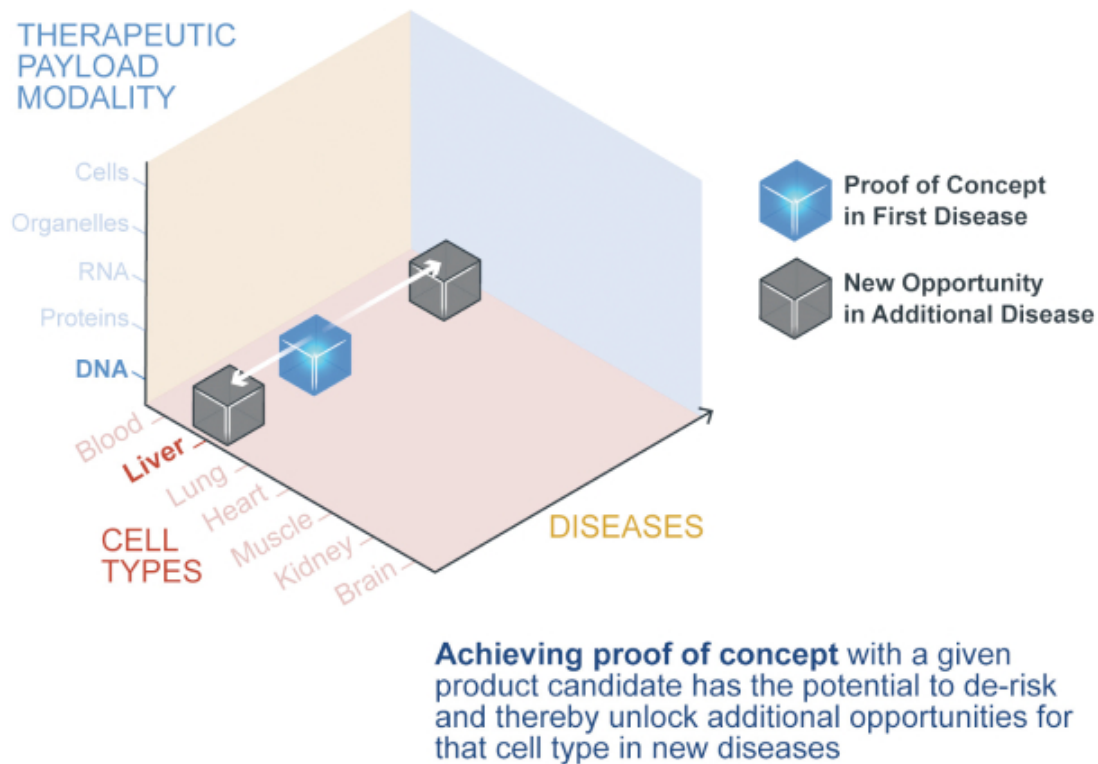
THERAPEUTIC PAYLOAD MODALITY

Cells
Organelles
RNA
Proteins
DNA

Proof of Concept in First Disease

New Opportunity in Additional Disease

Blood
Liver
Lung
Heart
Muscle
Kidney
Brain

CELL TYPES

DISEASES

**Achieving proof of concept** with a given product candidate has the potential to de-risk and thereby unlock additional opportunities for that cell type in new diseases